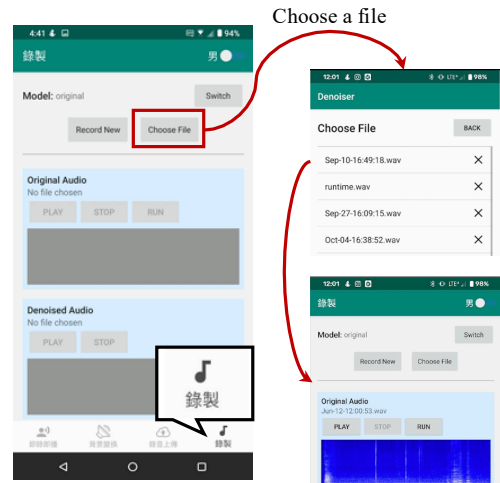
4:41 94%
錄製
男
Model: original
Switch
Record New
Choose File
Original Audio
No file chosen
PLAY STOP RUN
Denoised Audio
No file chosen
PLAY STOP
錄製
即時降噪 背景變換 錄音上傳 錄製

Choose a file

12:01 98%
Denoiser
Choose File
BACK
Sep-10-16:49:18.wav
runtime.wav
Sep-27-16:09:15.wav
Oct-04-16:38:52.wav

12:01 98%
錄製
男
Model: original
Switch
Record New
Choose File
Original Audio
Jun-12-12:00:53.wav
PLAY STOP RUN